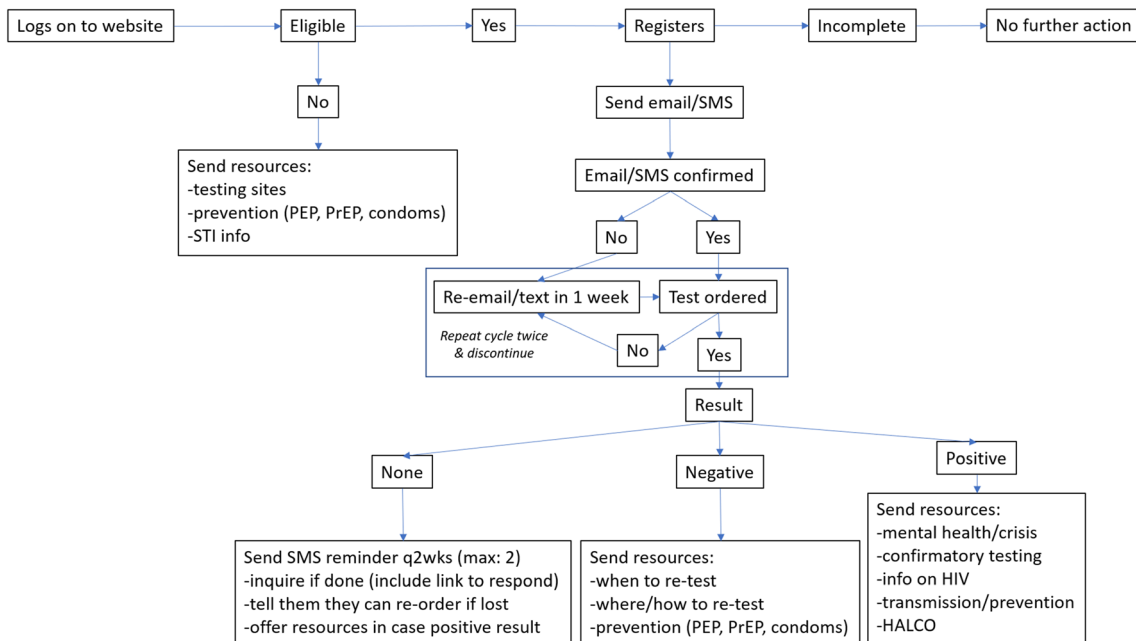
Logs on to website

Eligible

Yes

Registers

Incomplete

No further action

No

Send resources:
-testing sites
-prevention (PEP, PrEP, condoms)
-STI info

Send email/SMS

Email/SMS confirmed

No

Yes

Re-email/text in 1 week

Test ordered

Repeat cycle twice & discontinue

No

Yes

Result

None

Negative

Positive

Send SMS reminder q2wks (max: 2)
-inquire if done (include link to respond)
-tell them they can re-order if lost
-offer resources in case positive result

Send resources:
-when to re-test
-where/how to re-test
-prevention (PEP, PrEP, condoms)

Send resources:
-mental health/crisis
-confirmatory testing
-info on HIV
-transmission/prevention
-HALCO